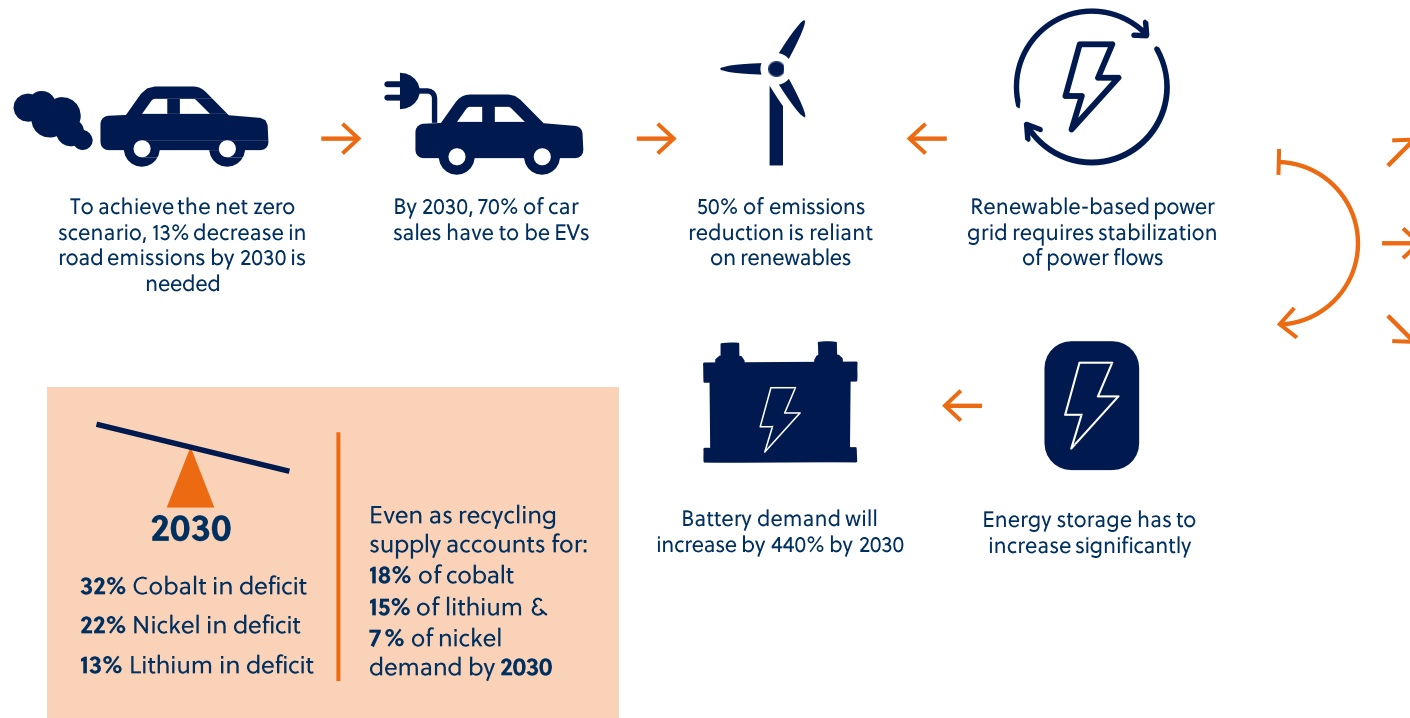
To achieve the net zero scenario, 13% decrease in road emissions by 2030 is needed

By 2030, 70% of car sales have to be EVs

50% of emissions reduction is reliant on renewables

Renewable-based power grid requires stabilization of power flows

Battery demand will increase by 440% by 2030

Energy storage has to increase significantly

2030

32% Cobalt in deficit

22% Nickel in deficit

13% Lithium in deficit

Even as recycling supply accounts for:
18% of cobalt
15% of lithium &
7% of nickel
demand by 2030